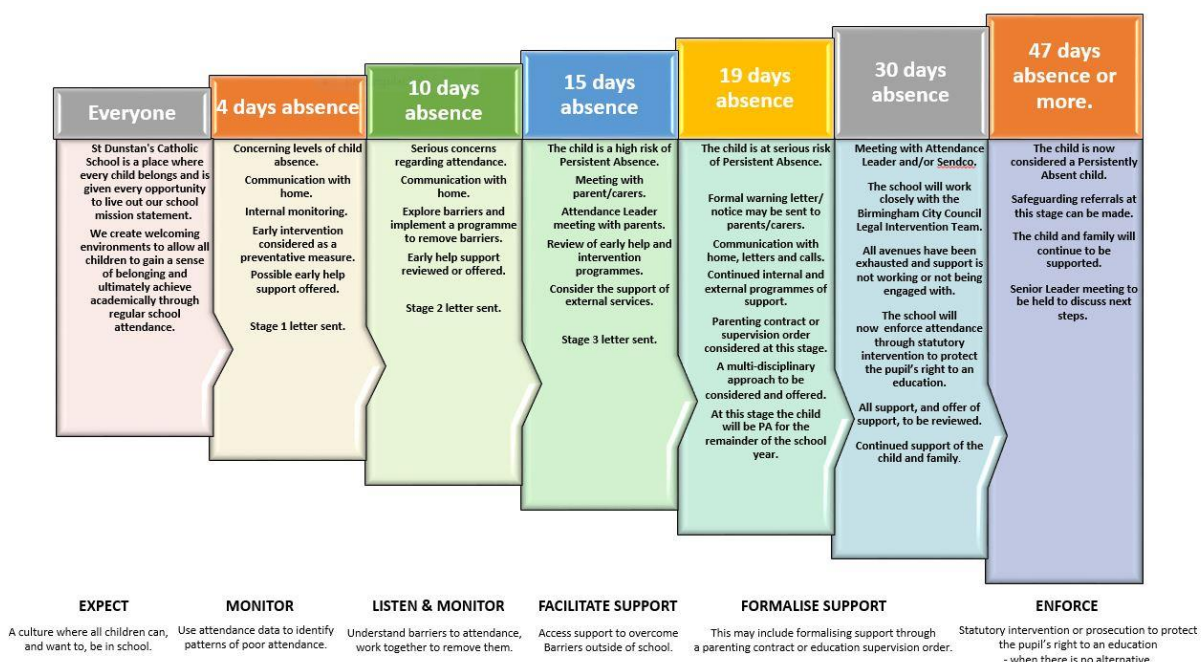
Everyone

St Dunstan's Catholic School is a place where every child belongs and is given every opportunity to live out our school mission statement.

We create welcoming environments to allow all children to gain a sense of belonging and ultimately achieve academically through regular school attendance.

4 days absence

Concerning levels of child absence.

Communication with home.

Internal monitoring.

Early intervention considered as a preventative measure.

Possible early help support offered.

Stage 1 letter sent.

10 days absence

Serious concerns regarding attendance.

Communication with home.

Explore barriers and implement a programme to remove barriers.

Early help support reviewed or offered.

Stage 2 letter sent.

15 days absence

The child is a high risk of Persistent Absence.

Meeting with parent/carers.

Attendance Leader meeting with parents.

Review of early help and intervention programmes.

Consider the support of external services.

Stage 3 letter sent.

19 days absence

The child is at serious risk of Persistent Absence.

Formal warning letter/ notice may be sent to parents/carers.

Communication with home, letters and calls.

Continued internal and external programmes of support.

Parenting contract or supervision order considered at this stage.

A multi-disciplinary approach to be considered and offered.

At this stage the child will be PA for the remainder of the school year.

30 days absence

Meeting with Attendance Leader and/or Sendco.

The school will work closely with the Birmingham City Council Legal Intervention Team.

All avenues have been exhausted and support is not working or not being engaged with.

The school will now enforce attendance through statutory intervention to protect the pupil's right to an education.

All support, and offer of support, to be reviewed.

Continued support of the child and family.

47 days absence or more.

The child is now considered a Persistently Absent child.

Safeguarding referrals at this stage can be made.

The child and family will continue to be supported.

Senior Leader meeting to be held to discuss next steps.

EXPECT

A culture where all children can, and want to, be in school.

MONITOR

Use attendance data to identify patterns of poor attendance.

LISTEN & MONITOR

Understand barriers to attendance, work together to remove them.

FACILITATE SUPPORT

Access support to overcome Barriers outside of school.

FORMALISE SUPPORT

This may include formalising support through a parenting contract or education supervision order.

ENFORCE

Statutory intervention or prosecution to protect the pupil's right to an education - when there is no alternative